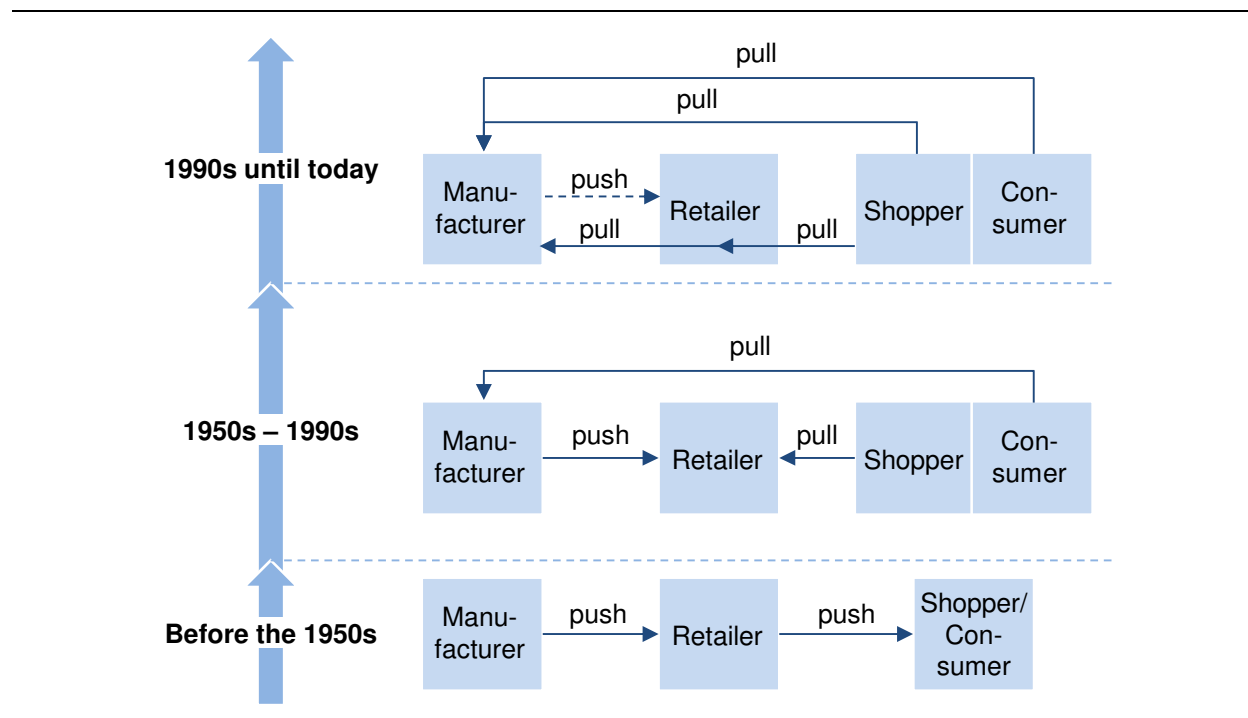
1990s until today

pull

pull

Manufacturer

push

Retailer

Shopper

Consumer

pull

pull

1950s – 1990s

pull

Manufacturer

push

Retailer

pull

Shopper

Consumer

Before the 1950s

Manufacturer

push

Retailer

push

Shopper/Consumer